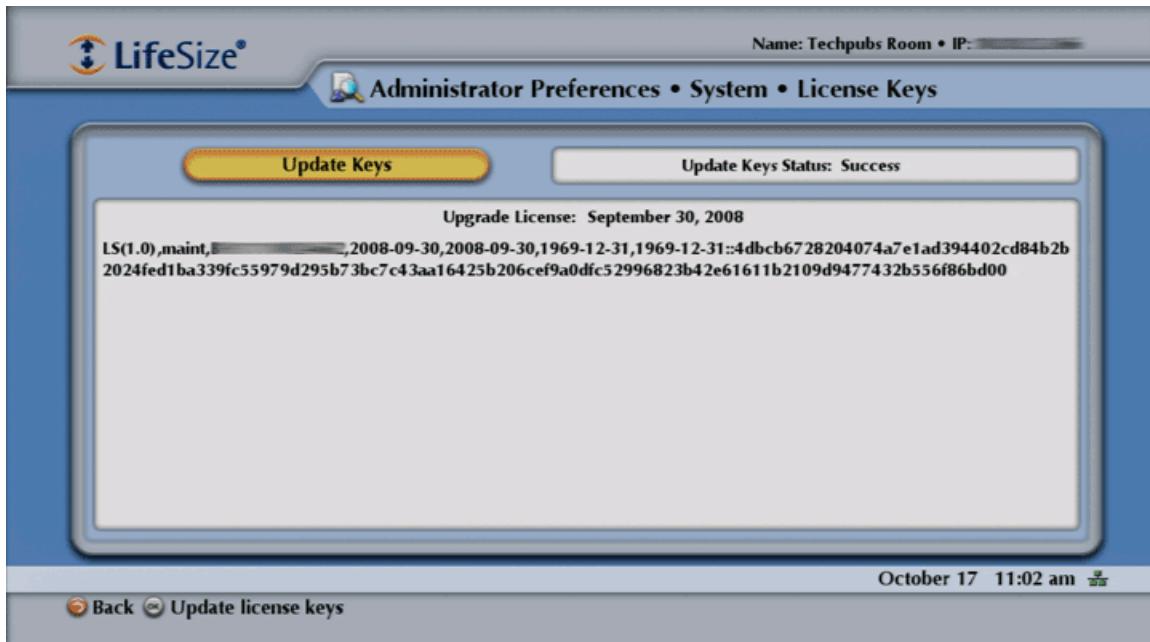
LifeSize®

Name: Techpubs Room • IP: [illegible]

Administrator Preferences • System • License Keys

Update Keys

Update Keys Status: Success

Upgrade License: September 30, 2008

LS(1.0),maint,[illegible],2008-09-30,2008-09-30,1969-12-31,1969-12-31::4dbcb6728204074a7e1ad394402cd84b2b2024fed1ba339fc55979d295b73bc7c43aa16425b206cef9a0dfc52996823b42e61611b2109d9477432b556f86bd00

October 17 11:02 am

Back Update license keys